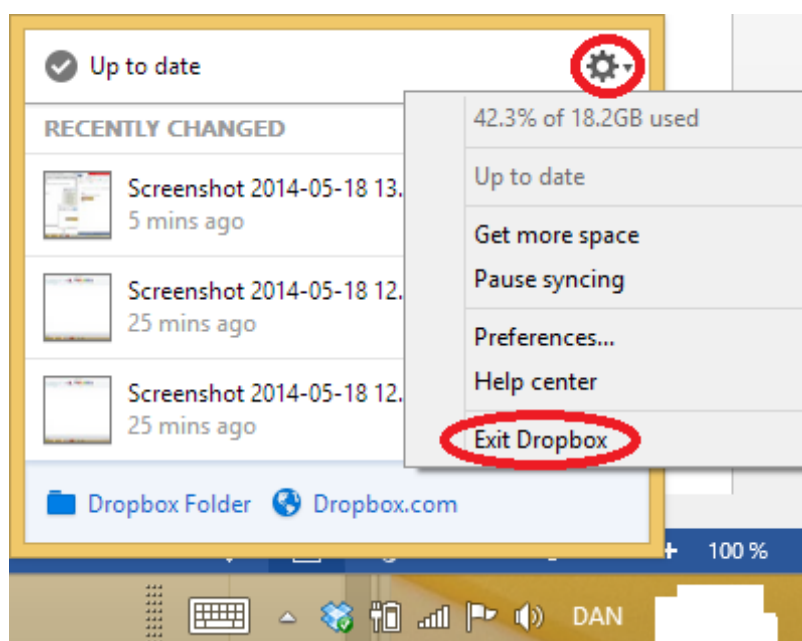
Up to date

RECENTLY CHANGED

Screenshot 2014-05-18 13.
5 mins ago

Screenshot 2014-05-18 12.
25 mins ago

Screenshot 2014-05-18 12.
25 mins ago

Dropbox Folder Dropbox.com

42.3% of 18.2GB used

Up to date

Get more space
Pause syncing

Preferences...
Help center

Exit Dropbox

100 %

DAN